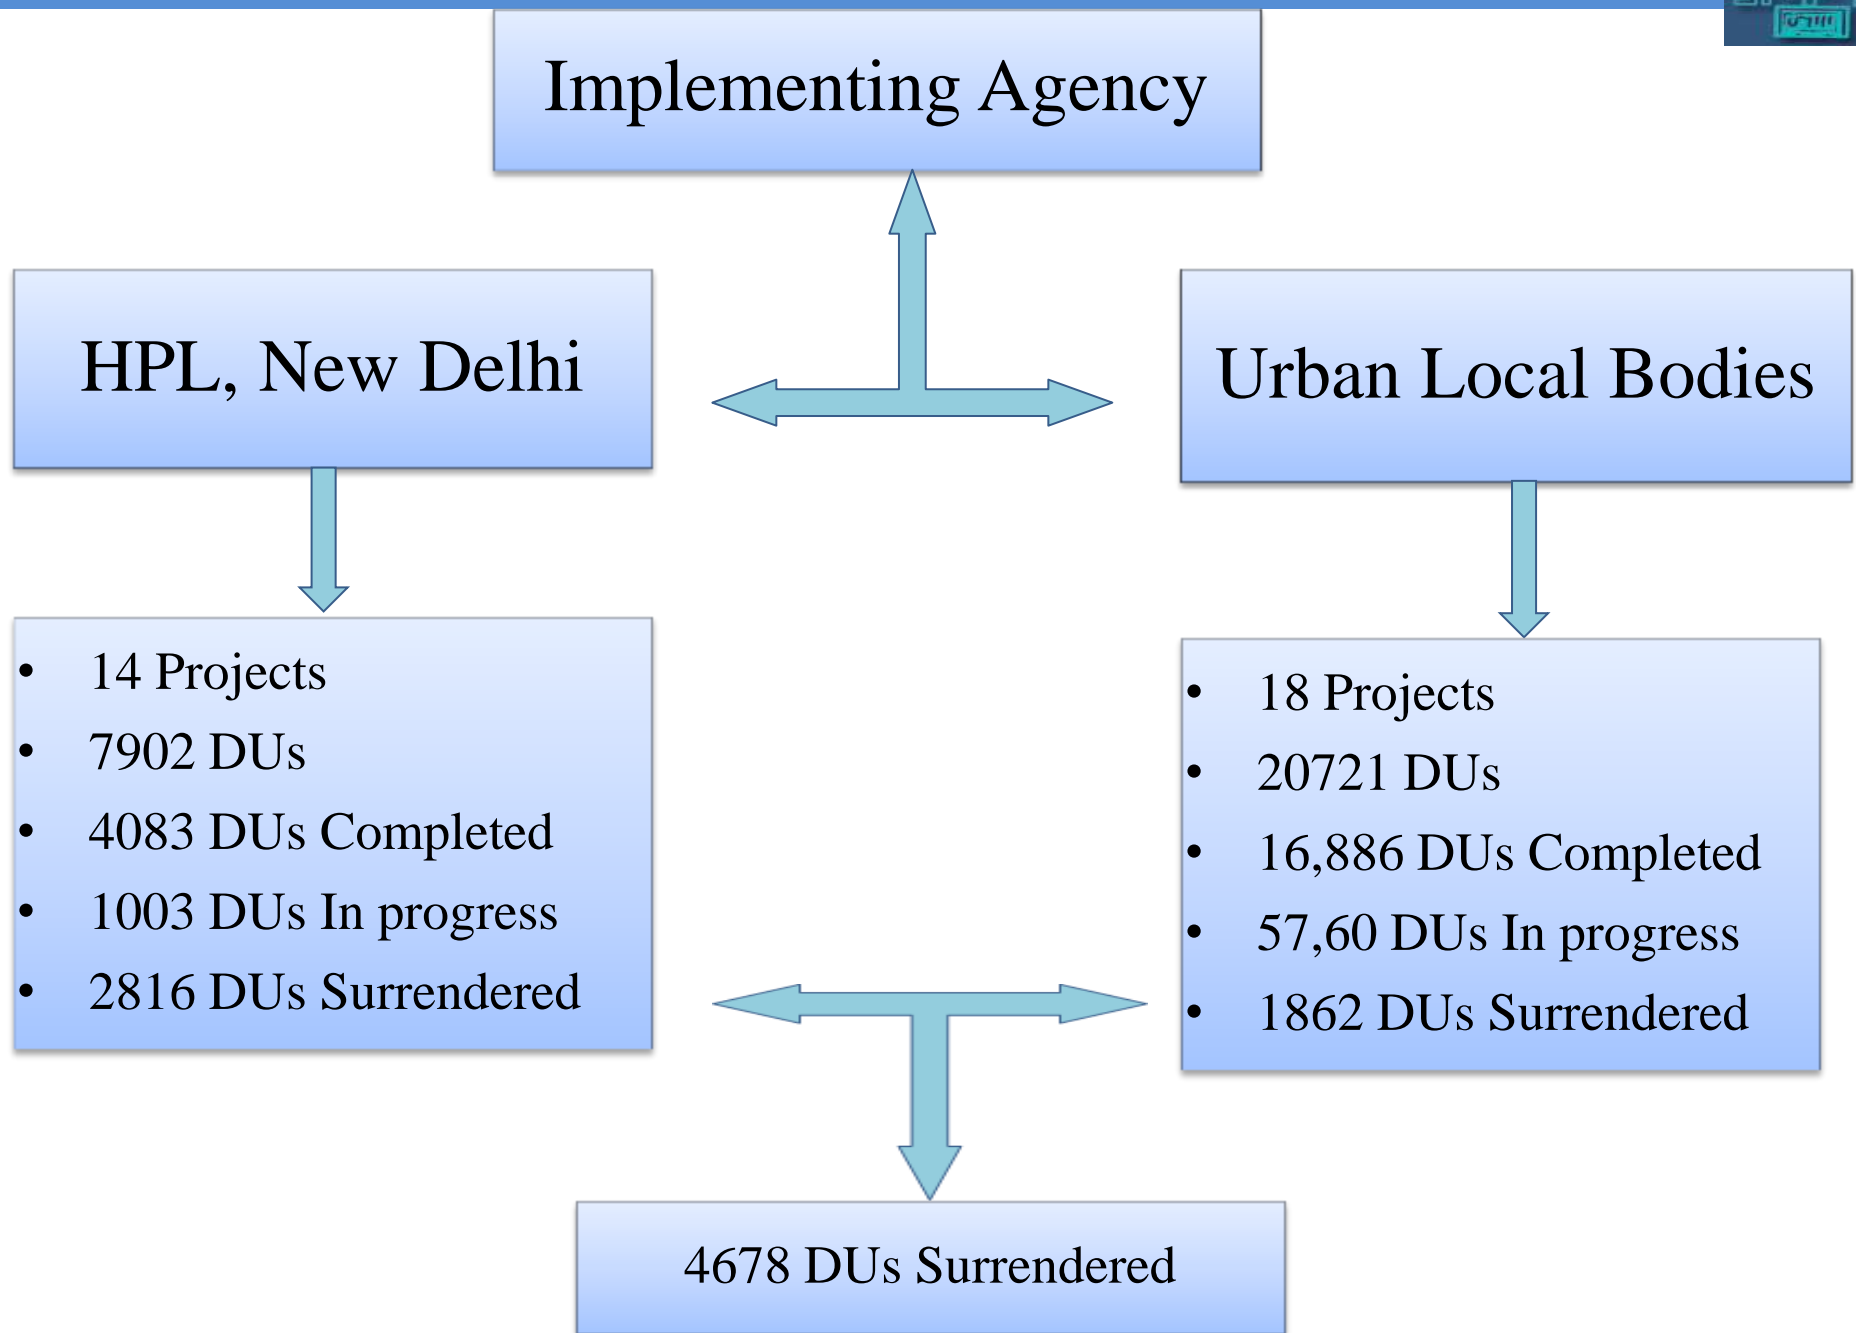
Implementing Agency

HPL, New Delhi

Urban Local Bodies

- 14 Projects
- 7902 DUs
- 4083 DUs Completed
- 1003 DUs In progress
- 2816 DUs Surrendered

- 18 Projects
- 20721 DUs
- 16,886 DUs Completed
- 57,60 DUs In progress
- 1862 DUs Surrendered

4678 DUs Surrendered